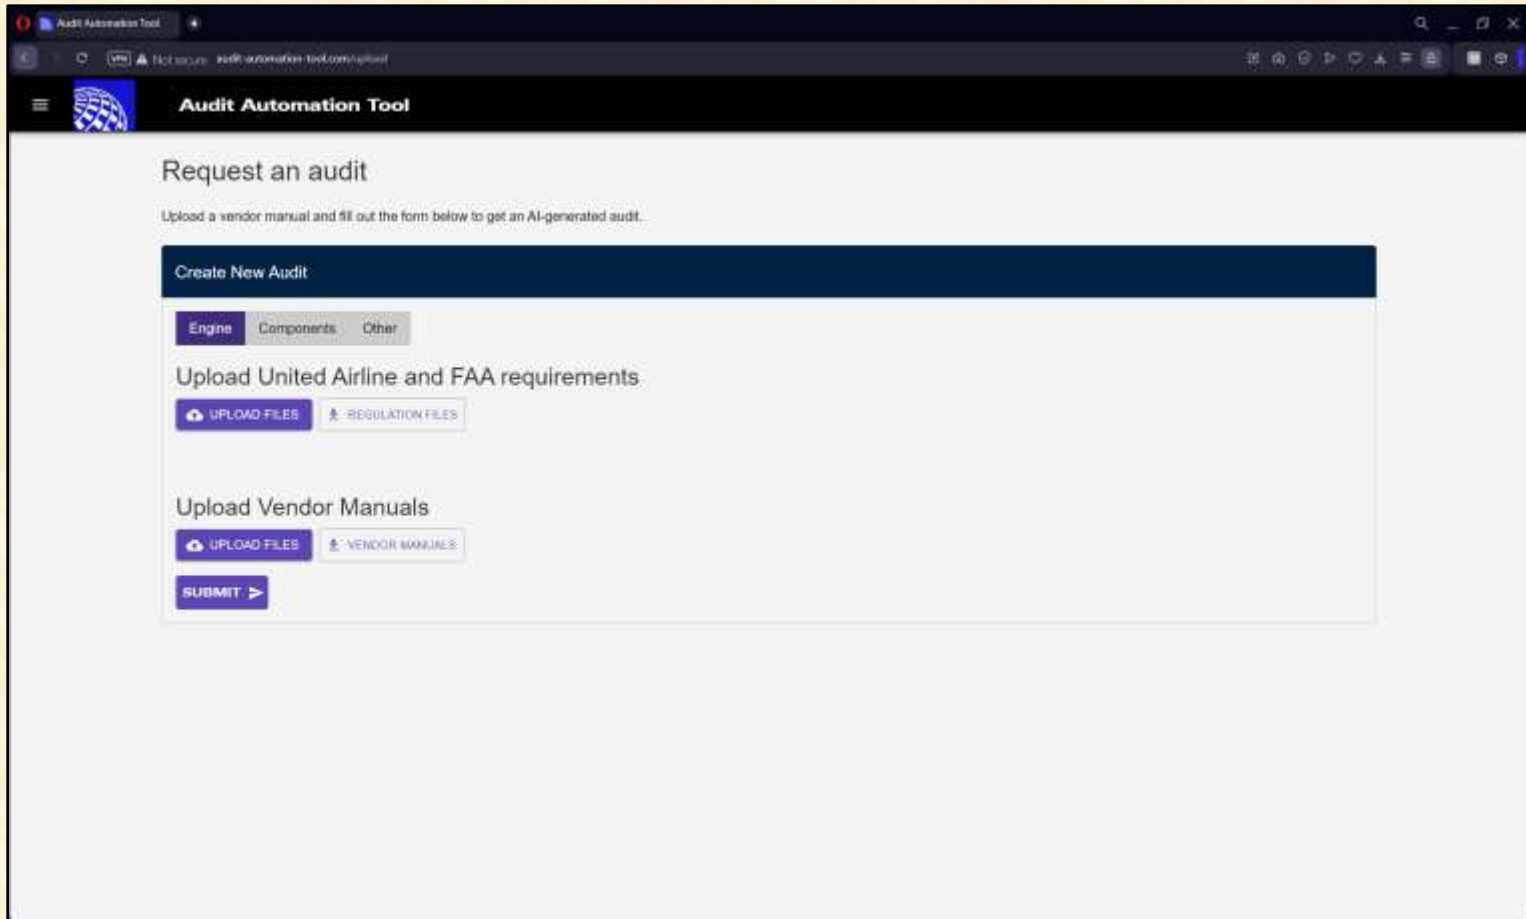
Audit Automation Tool

VPN Not secure audit-automation-tool.com/upload

Audit Automation Tool

Request an audit

Upload a vendor manual and fill out the form below to get an AI-generated audit.

Create New Audit

Engine Components Other

Upload United Airline and FAA requirements

UPLOAD FILES REGULATION FILES

Upload Vendor Manuals

UPLOAD FILES VENDOR MANUALS

SUBMIT